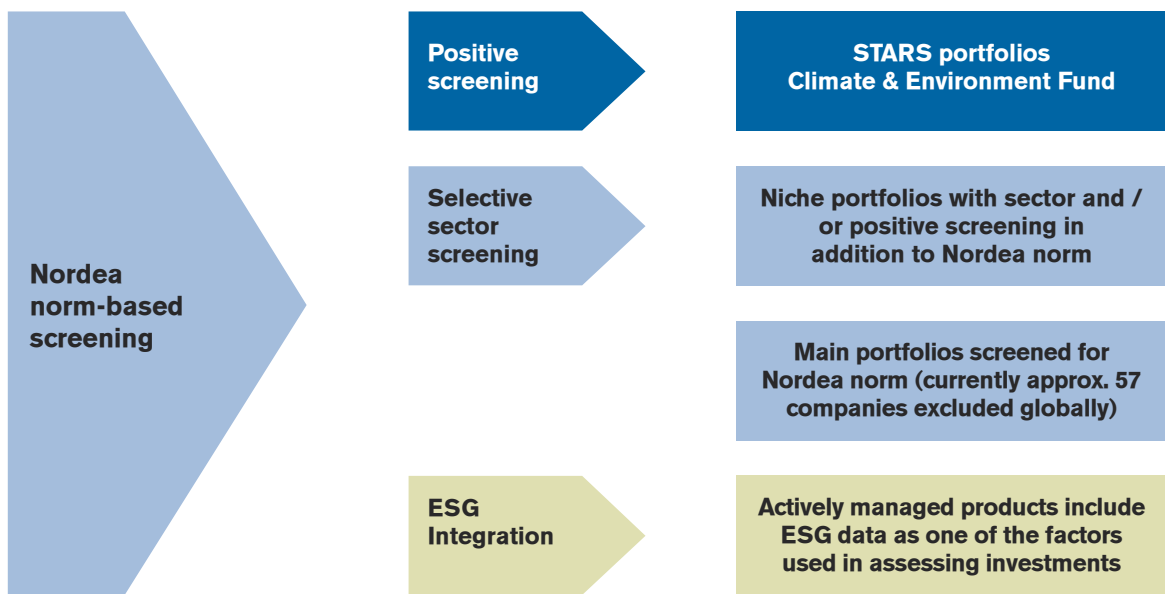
Nordea norm-based screening

Positive screening

STARS portfolios
Climate & Environment Fund

Selective sector screening

Niche portfolios with sector and / or positive screening in addition to Nordea norm

Main portfolios screened for Nordea norm (currently approx. 57 companies excluded globally)

ESG Integration

Actively managed products include ESG data as one of the factors used in assessing investments